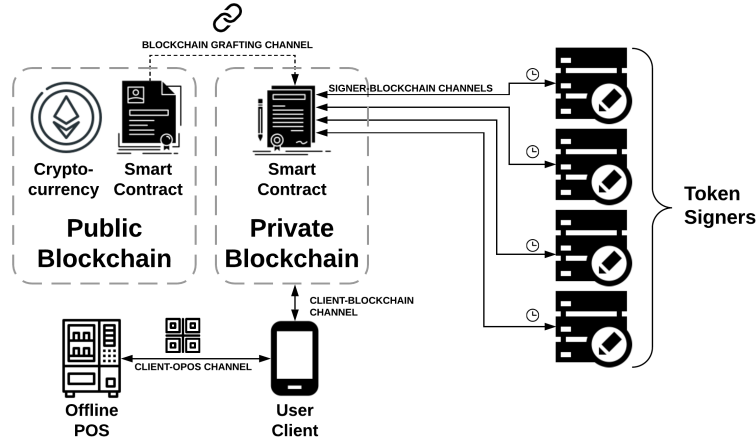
BLOCKCHAIN GRAFTING CHANNEL

SIGNER-BLOCKCHAIN CHANNELS

Cryptocurrency

Smart Contract

Smart Contract

Public Blockchain

Private Blockchain

Token Signers

CLIENT-BLOCKCHAIN CHANNEL

CLIENT-OPOS CHANNEL

Offline POS

User Client